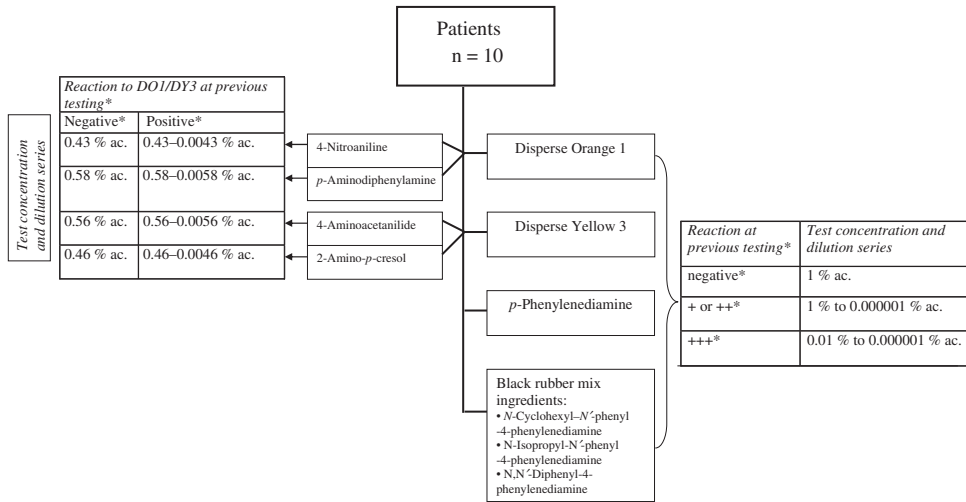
Patients
n = 10

Test concentration and dilution series

| *Reaction to DO1/DY3 at previous testing** | |
|---|---|
| Negative* | Positive* |
| 0.43 % ac. | 0.43–0.0043 % ac. |
| 0.58 % ac. | 0.58–0.0058 % ac. |
| 0.56 % ac. | 0.56–0.0056 % ac. |
| 0.46 % ac. | 0.46–0.0046 % ac. |

4-Nitroaniline

*p*-Aminodiphenylamine

4-Aminoacetanilide

2-Amino-*p*-cresol

Disperse Orange 1

Disperse Yellow 3

*p*-Phenylenediamine

Black rubber mix ingredients:
• *N*-Cyclohexyl–*N´*-phenyl -4-phenylenediamine
• N-Isopropyl-N´-phenyl -4-phenylenediamine
• N,N´-Diphenyl-4-phenylenediamine

| *Reaction at previous testing** | *Test concentration and dilution series* |
|---|---|
| negative* | 1 % ac. |
| + or ++* | 1 % to 0.000001 % ac. |
| +++* | 0.01 % to 0.000001 % ac. |